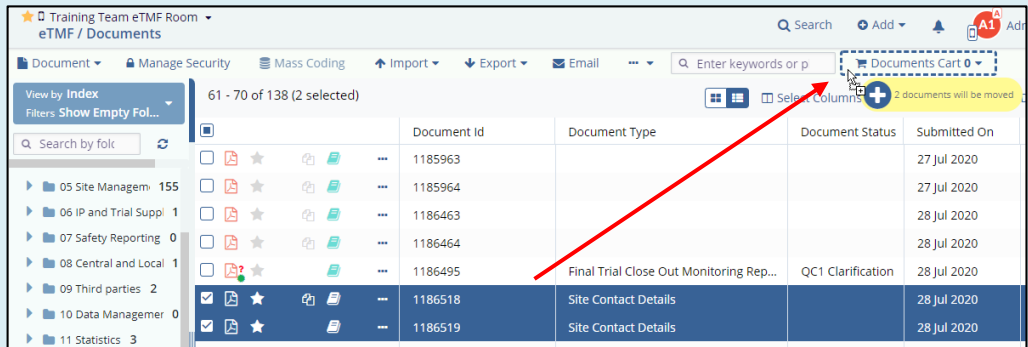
Training Team eTMF Room
eTMF / Documents

Search  Add  A1  Adr

Document  Manage Security  Mass Coding  Import  Export  Email  ...  Enter keywords or p  Documents Cart 0

View by Index
Filters Show Empty Fol...

61 - 70 of 138 (2 selected)

Select Columns

2 documents will be moved

Search by fold

05 Site Managem 155
06 IP and Trial Suppl 1
07 Safety Reporting 0
08 Central and Local 1
09 Third parties 2
10 Data Managemer 0
11 Statistics 3

| | Document Id | Document Type | Document Status | Submitted On |
|---|---|---|---|---|
| | 1185963 | | | 27 Jul 2020 |
| | 1185964 | | | 27 Jul 2020 |
| | 1186463 | | | 28 Jul 2020 |
| | 1186464 | | | 28 Jul 2020 |
| | 1186495 | Final Trial Close Out Monitoring Rep... | QC1 Clarification | 28 Jul 2020 |
| | 1186518 | Site Contact Details | | 28 Jul 2020 |
| | 1186519 | Site Contact Details | | 28 Jul 2020 |